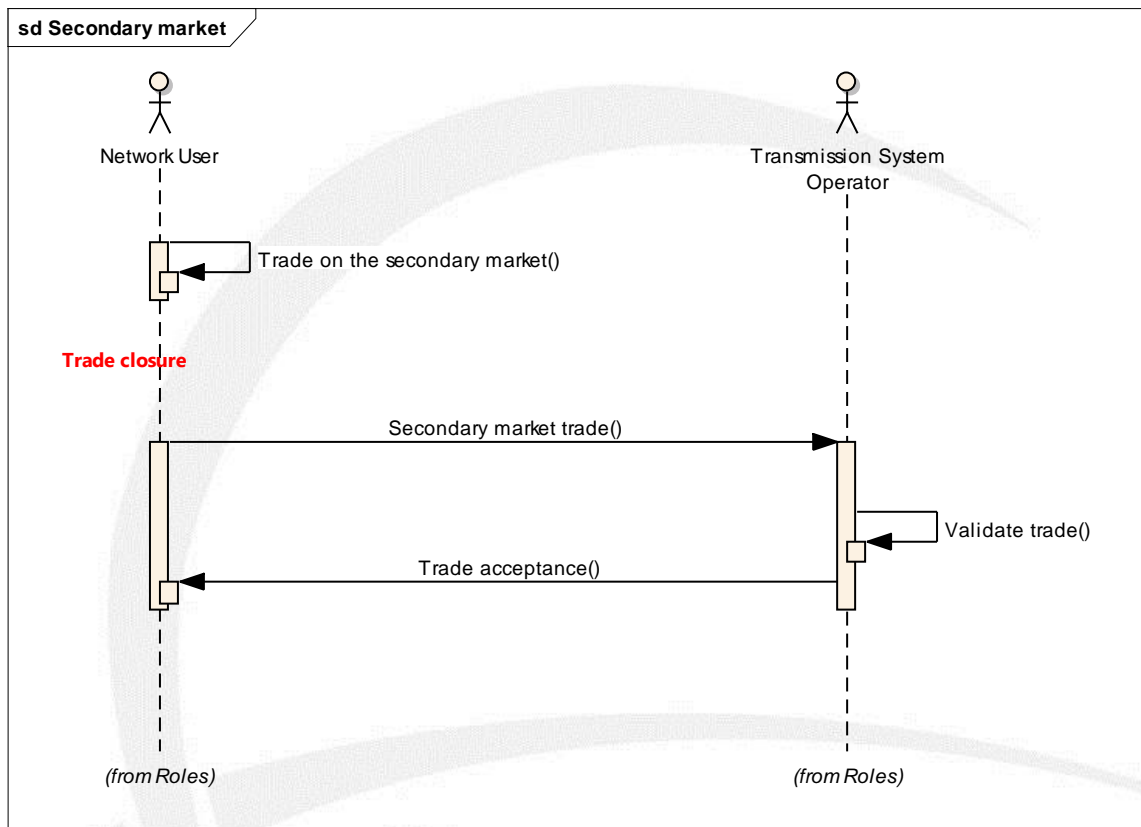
sd Secondary market

Network User

Transmission System Operator

Trade on the secondary market()

Trade closure

Secondary market trade()

Validate trade()

Trade acceptance()

(from Roles)

(from Roles)